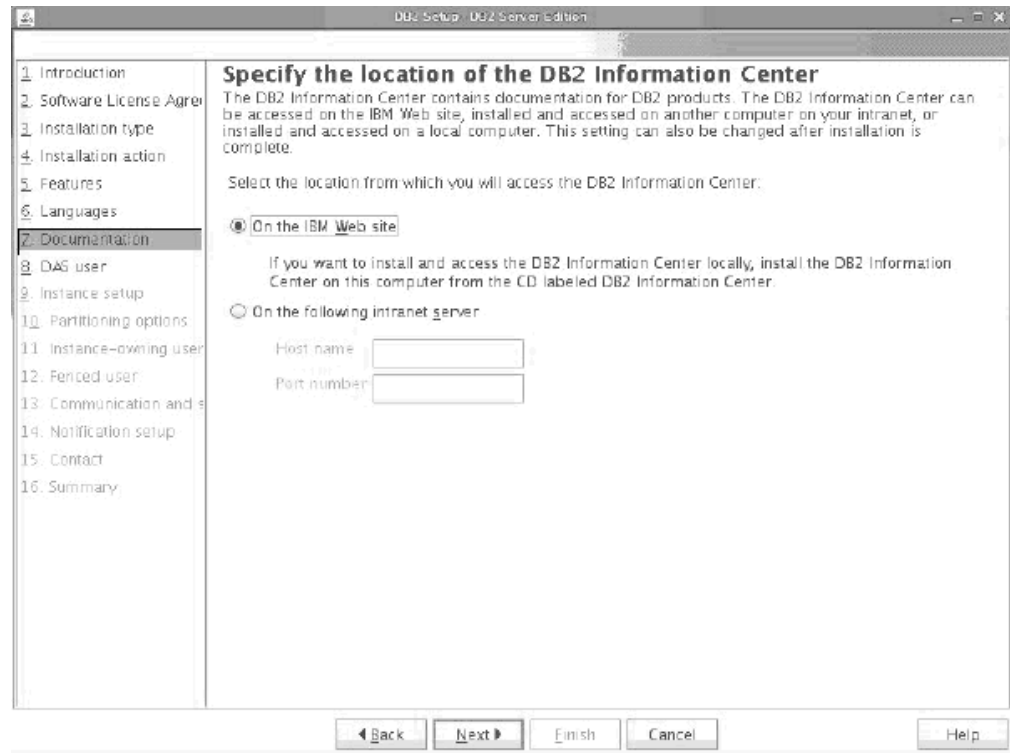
DB2 Setup - DB2 Server Edition

1. Introduction
2. Software License Agre
3. Installation type
4. Installation action
5. Features
6. Languages
7. Documentation
8. DAS user
9. Instance setup
10. Partitioning options
11. Instance-owning user
12. Fenced user
13. Communication and s
14. Notification setup
15. Contact
16. Summary

Specify the location of the DB2 Information Center

The DB2 Information Center contains documentation for DB2 products. The DB2 Information Center can be accessed on the IBM Web site, installed and accessed on another computer on your intranet, or installed and accessed on a local computer. This setting can also be changed after installation is complete.

Select the location from which you will access the DB2 Information Center:

On the IBM Web site

If you want to install and access the DB2 Information Center locally, install the DB2 Information Center on this computer from the CD labeled DB2 Information Center.

On the following intranet server

Host name

Port number

◀ Back   Next ▶   Finish   Cancel   Help